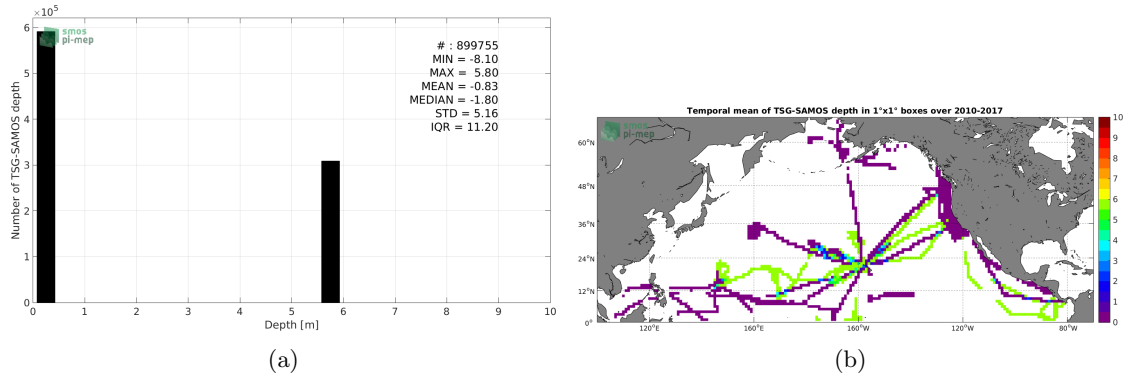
$\times10^5$

smos
pi-mep

# : 899755
MIN = -8.10
MAX = 5.80
MEAN = -0.83
MEDIAN = -1.80
STD = 5.16
IQR = 11.20

Number of TSG-SAMOS depth

6
5
4
3
2
1
0

0 1 2 3 4 5 6 7 8 9 10

Depth [m]

(a)

Temporal mean of TSG-SAMOS depth in 1°x1° boxes over 2010-2017

smos
pi-mep

60°N
48°N
36°N
24°N
12°N
0°

120°E 160°E 160°W 120°W 80°W

10
9
8
7
6
5
4
3
2
1
0

(b)